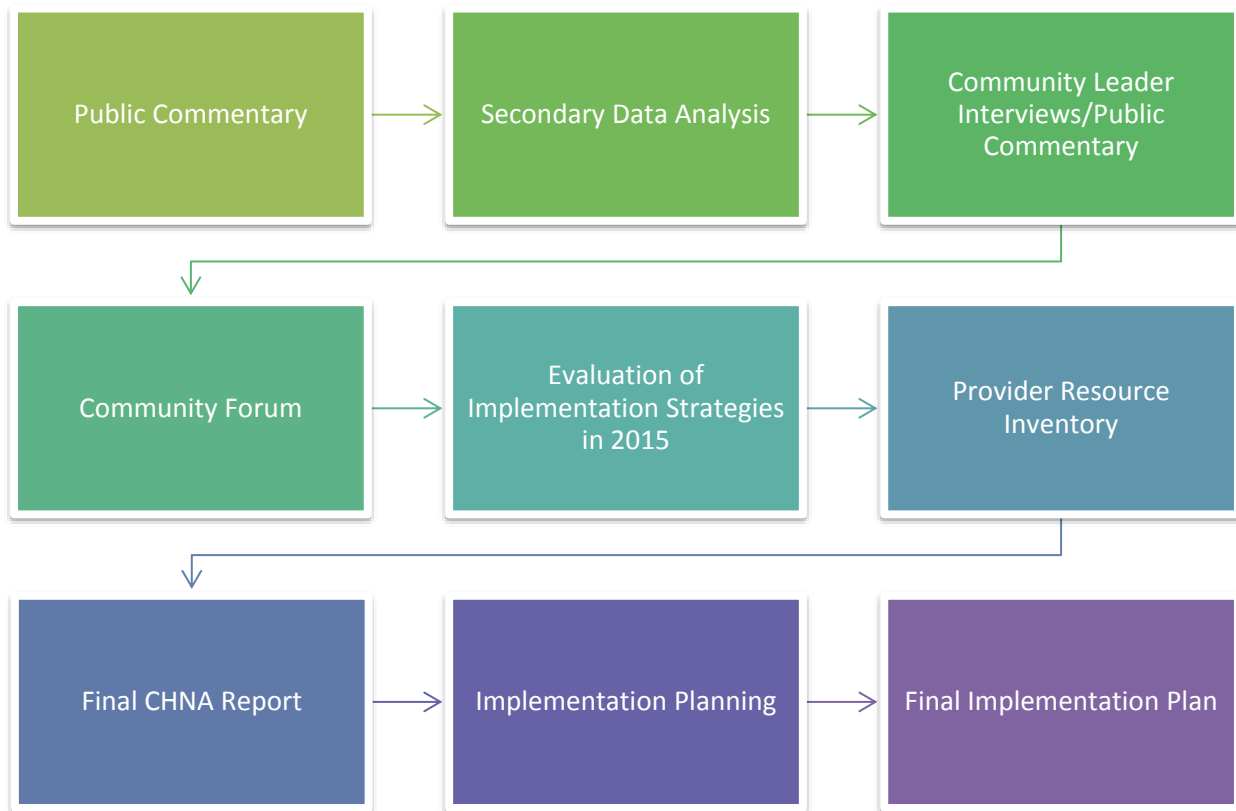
Public Commentary

Secondary Data Analysis

Community Leader Interviews/Public Commentary

Community Forum

Evaluation of Implementation Strategies in 2015

Provider Resource Inventory

Final CHNA Report

Implementation Planning

Final Implementation Plan